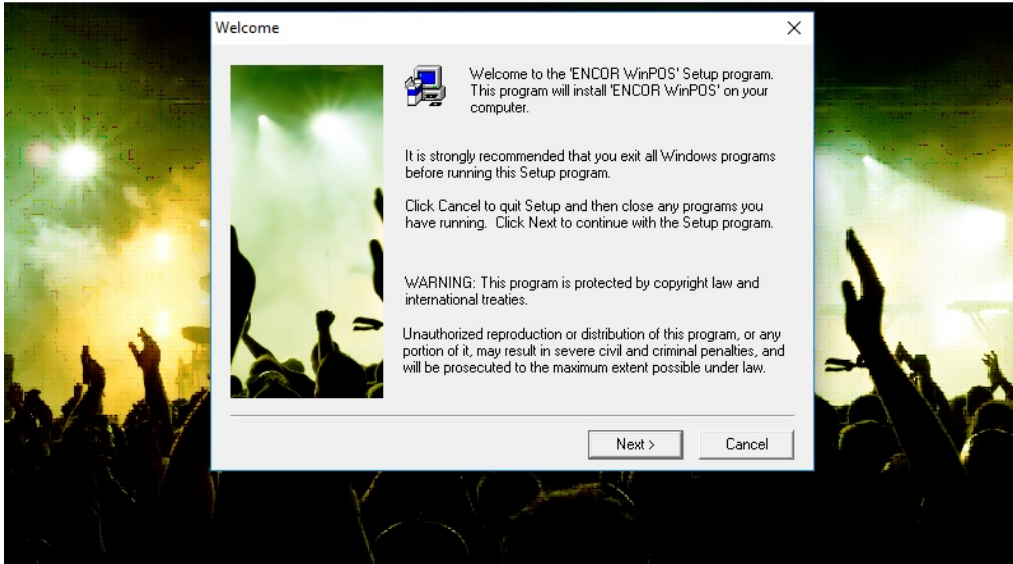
Welcome

×

Welcome to the 'ENCOR WinPOS' Setup program. This program will install 'ENCOR WinPOS' on your computer.

It is strongly recommended that you exit all Windows programs before running this Setup program.

Click Cancel to quit Setup and then close any programs you have running. Click Next to continue with the Setup program.

WARNING: This program is protected by copyright law and international treaties.

Unauthorized reproduction or distribution of this program, or any portion of it, may result in severe civil and criminal penalties, and will be prosecuted to the maximum extent possible under law.

Next >

Cancel